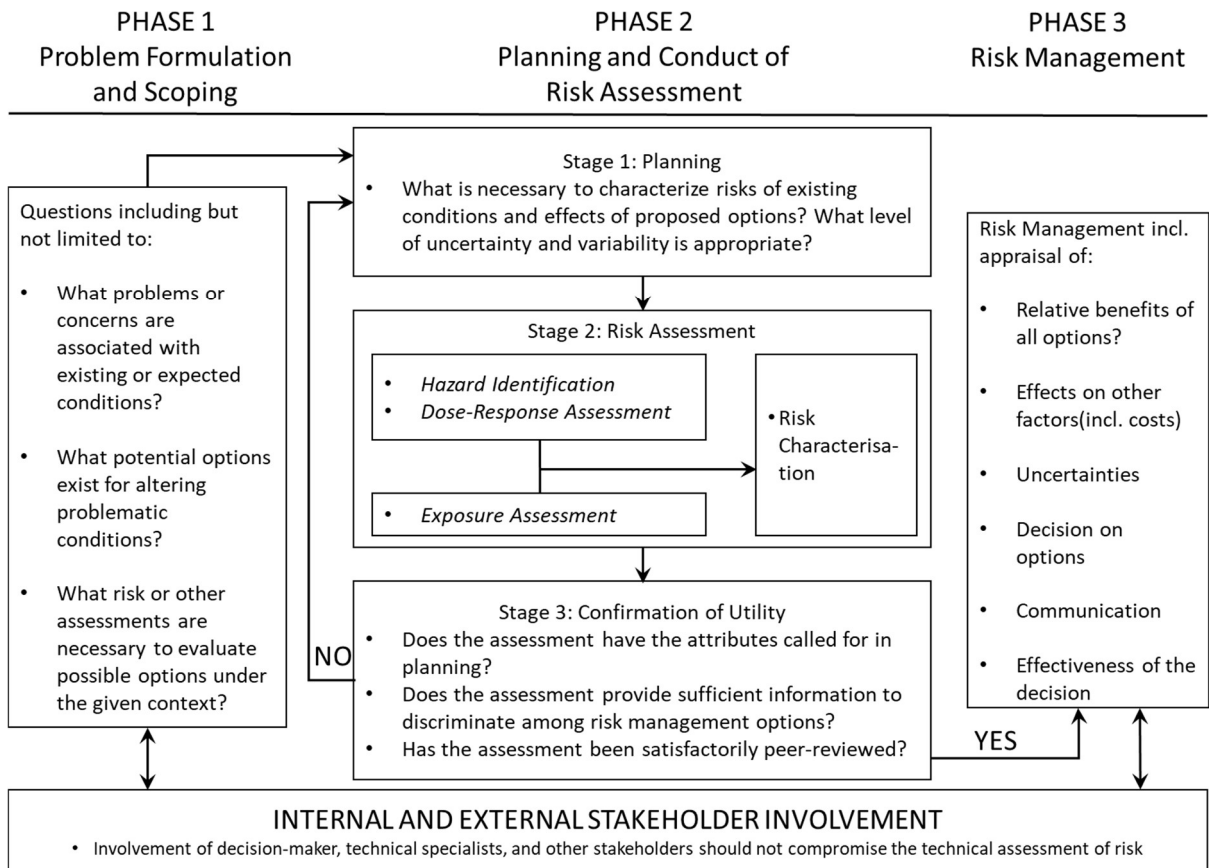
PHASE 1
Problem Formulation and Scoping

PHASE 2
Planning and Conduct of Risk Assessment

PHASE 3
Risk Management

Questions including but not limited to:

• What problems or concerns are associated with existing or expected conditions?

• What potential options exist for altering problematic conditions?

• What risk or other assessments are necessary to evaluate possible options under the given context?

Stage 1: Planning
• What is necessary to characterize risks of existing conditions and effects of proposed options? What level of uncertainty and variability is appropriate?

Stage 2: Risk Assessment
• *Hazard Identification*
• *Dose-Response Assessment*
• *Exposure Assessment*
• Risk Characterisation

Stage 3: Confirmation of Utility
• Does the assessment have the attributes called for in planning?
• Does the assessment provide sufficient information to discriminate among risk management options?
• Has the assessment been satisfactorily peer-reviewed?

NO

YES

Risk Management incl. appraisal of:

• Relative benefits of all options?

• Effects on other factors(incl. costs)

• Uncertainties

• Decision on options

• Communication

• Effectiveness of the decision

INTERNAL AND EXTERNAL STAKEHOLDER INVOLVEMENT
• Involvement of decision-maker, technical specialists, and other stakeholders should not compromise the technical assessment of risk